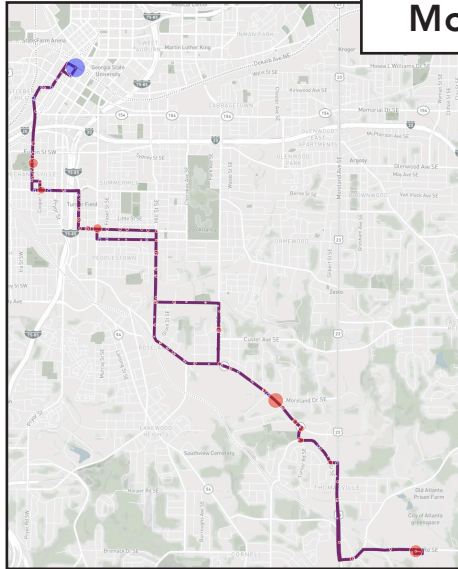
Mo

State Farm Arena
Georgia State University
Martin Luther King
Inman Park
Dekalb Ave NE
Kroger
Hosea L Williams Dr
Memorial Dr SE
McPherson Ave SE
Glenwood Ave SE
Argonne
Fulton St SW
Turner Field
Summerhill
Custer Ave SE
Moreland Dr SE
Southview Cemetery
Lakewood Heights
Old Atlanta Prison Farm
City of Atlanta greenspace
Constitution
Browns Mill
Zoo